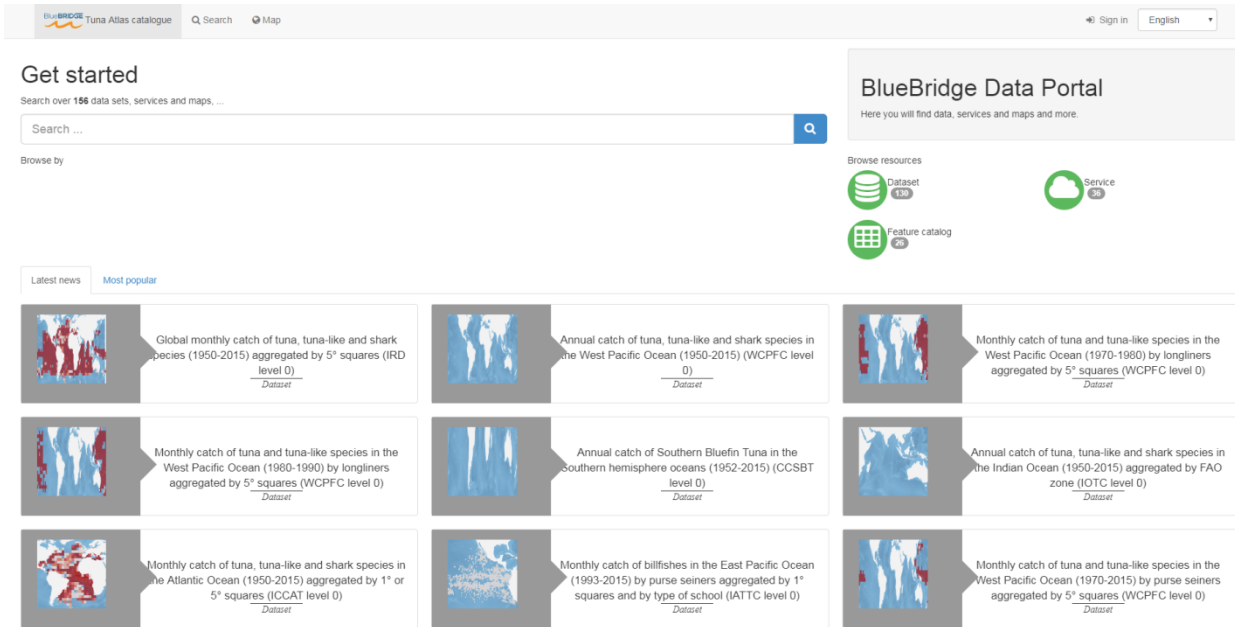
BlueBRIDGE Tuna Atlas catalogue Search Map

Sign in English

Get started

Search over 156 data sets, services and maps, ...

Search ...

Browse by

BlueBridge Data Portal

Here you will find data, services and maps and more.

Browse resources

Dataset 130

Service 36

Feature catalog 26

Latest news Most popular

Global monthly catch of tuna, tuna-like and shark species (1950-2015) aggregated by 5° squares (IRD level 0)
Dataset

Annual catch of tuna, tuna-like and shark species in the West Pacific Ocean (1950-2015) (WCPFC level 0)
Dataset

Monthly catch of tuna and tuna-like species in the West Pacific Ocean (1970-1980) by longliners aggregated by 5° squares (WCPFC level 0)
Dataset

Monthly catch of tuna and tuna-like species in the West Pacific Ocean (1980-1990) by longliners aggregated by 5° squares (WCPFC level 0)
Dataset

Annual catch of Southern Bluefin Tuna in the Southern hemisphere oceans (1952-2015) (CCSBT level 0)
Dataset

Annual catch of tuna, tuna-like and shark species in the Indian Ocean (1950-2015) aggregated by FAO zone (IOTC level 0)
Dataset

Monthly catch of tuna, tuna-like and shark species in the Atlantic Ocean (1950-2015) aggregated by 1° or 5° squares (ICCAT level 0)
Dataset

Monthly catch of billfishes in the East Pacific Ocean (1993-2015) by purse seiners aggregated by 1° squares and by type of school (IATTC level 0)
Dataset

Monthly catch of tuna and tuna-like species in the West Pacific Ocean (1970-2015) by purse seiners aggregated by 5° squares (WCPFC level 0)
Dataset